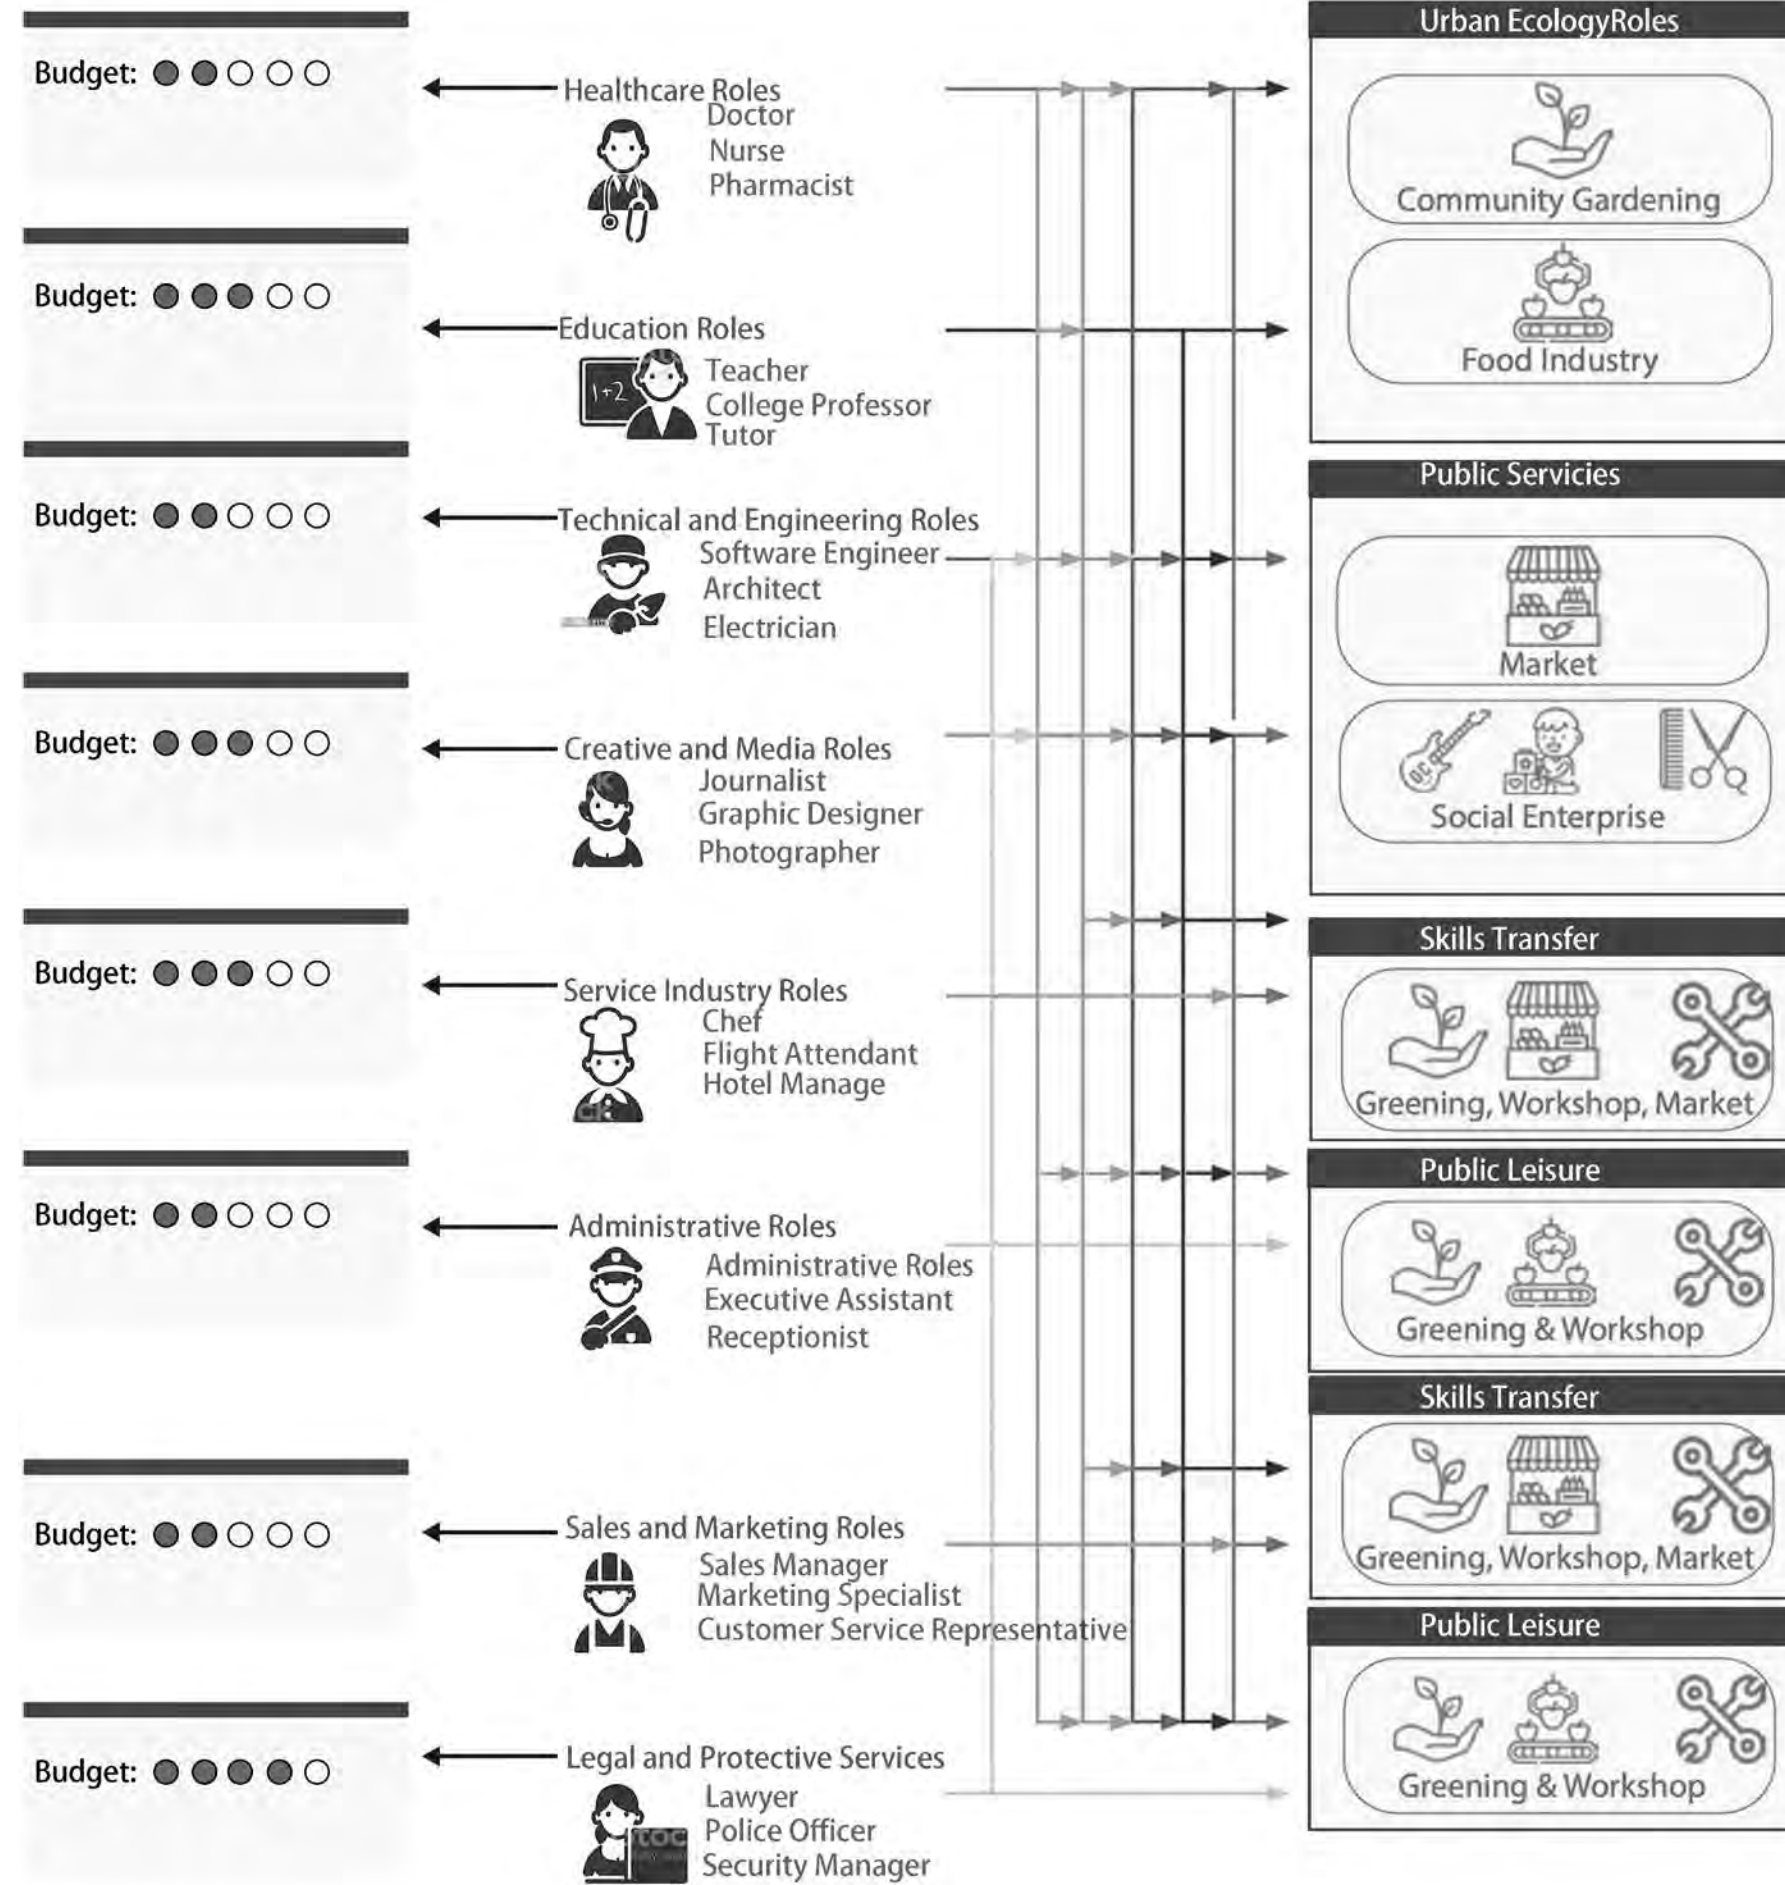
Budget: ●●○○○

Healthcare Roles
Doctor
Nurse
Pharmacist

Budget: ●●●○○

Education Roles
Teacher
College Professor
Tutor

Budget: ●●○○○

Technical and Engineering Roles
Software Engineer
Architect
Electrician

Budget: ●●●○○

Creative and Media Roles
Journalist
Graphic Designer
Photographer

Budget: ●●●○○

Service Industry Roles
Chef
Flight Attendant
Hotel Manage

Budget: ●●○○○

Administrative Roles
Administrative Roles
Executive Assistant
Receptionist

Budget: ●●○○○

Sales and Marketing Roles
Sales Manager
Marketing Specialist
Customer Service Representative

Budget: ●●●●○

Legal and Protective Services
Lawyer
Police Officer
Security Manager

Urban EcologyRoles
Community Gardening
Food Industry

Public Servicies
Market
Social Enterprise

Skills Transfer
Greening, Workshop, Market

Public Leisure
Greening & Workshop

Skills Transfer
Greening, Workshop, Market

Public Leisure
Greening & Workshop